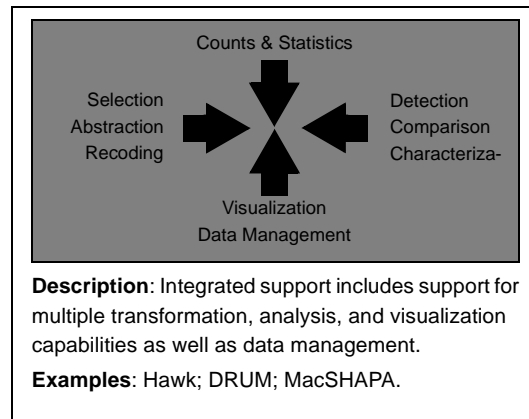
Counts & Statistics

Selection
Abstraction
Recoding

Detection
Comparison
Characteriza-

Visualization
Data Management

**Description**: Integrated support includes support for multiple transformation, analysis, and visualization capabilities as well as data management.

**Examples**: Hawk; DRUM; MacSHAPA.